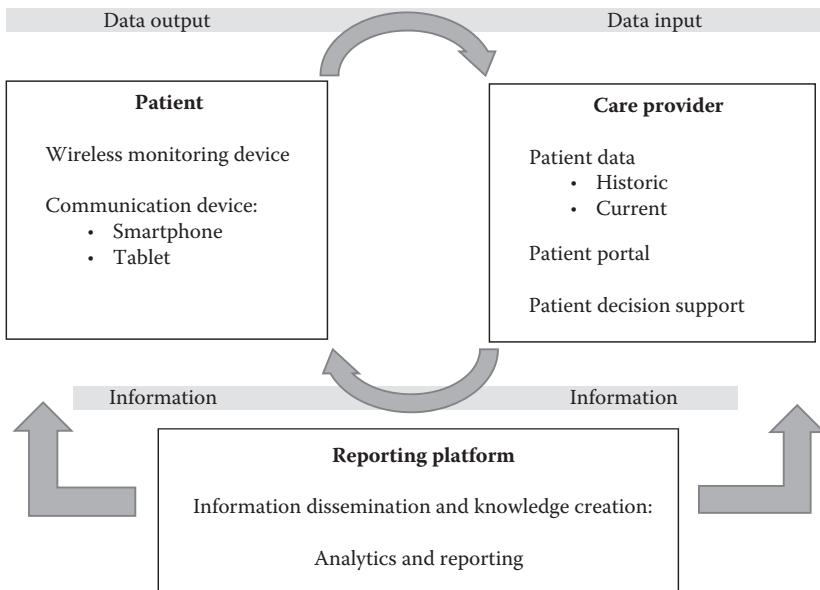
Data output

Data input

**Patient**

Wireless monitoring device

Communication device:
- Smartphone
- Tablet

**Care provider**

Patient data
- Historic
- Current

Patient portal

Patient decision support

Information

Information

**Reporting platform**

Information dissemination and knowledge creation:

Analytics and reporting